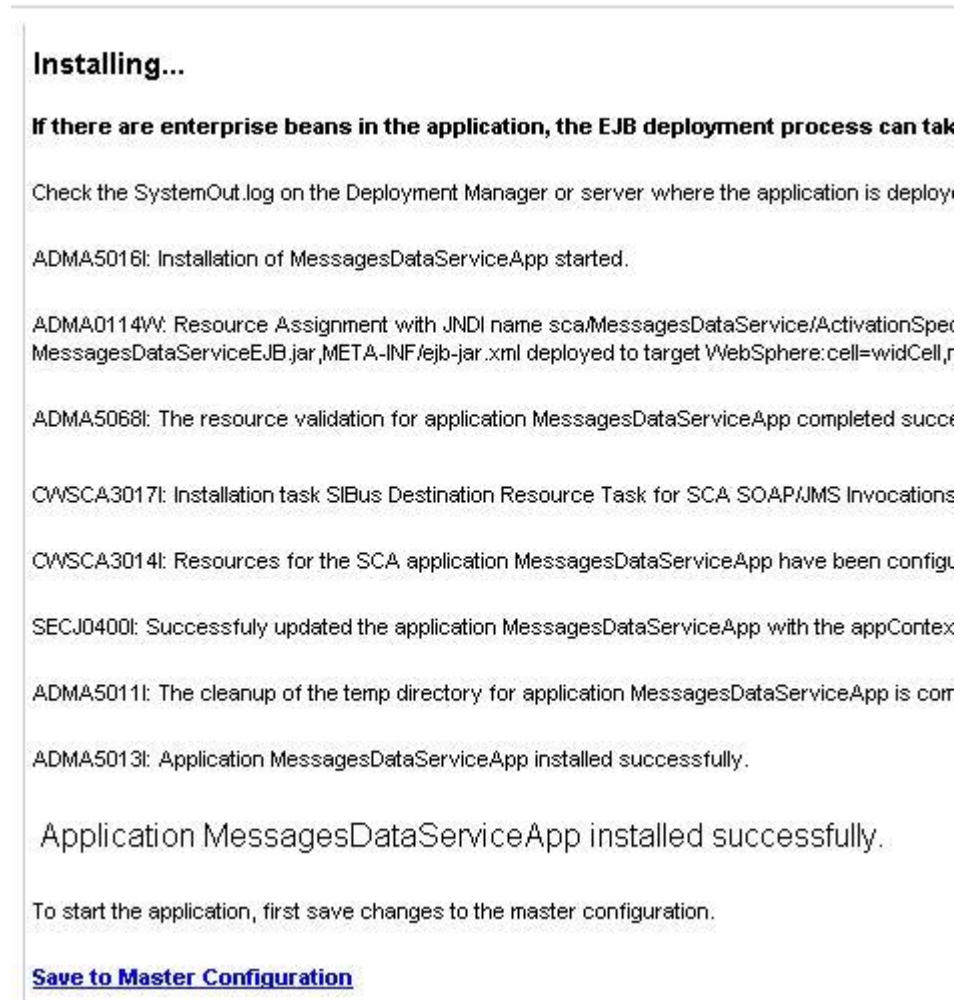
Installing...

If there are enterprise beans in the application, the EJB deployment process can tak

Check the SystemOut.log on the Deployment Manager or server where the application is deploy

ADMA5016I: Installation of MessagesDataServiceApp started.

ADMA0114W: Resource Assignment with JNDI name sca/MessagesDataService/ActivationSpec MessagesDataServiceEJB.jar,META-INF/ejb-jar.xml deployed to target WebSphere:cell=widCell,

ADMA5068I: The resource validation for application MessagesDataServiceApp completed succe

CWSCA3017I: Installation task SIBus Destination Resource Task for SCA SOAP/JMS Invocations

CWSCA3014I: Resources for the SCA application MessagesDataServiceApp have been configu

SECJ0400I: Successfuly updated the application MessagesDataServiceApp with the appContex

ADMA5011I: The cleanup of the temp directory for application MessagesDataServiceApp is com

ADMA5013I: Application MessagesDataServiceApp installed successfully.

Application MessagesDataServiceApp installed successfully.

To start the application, first save changes to the master configuration.

Save to Master Configuration